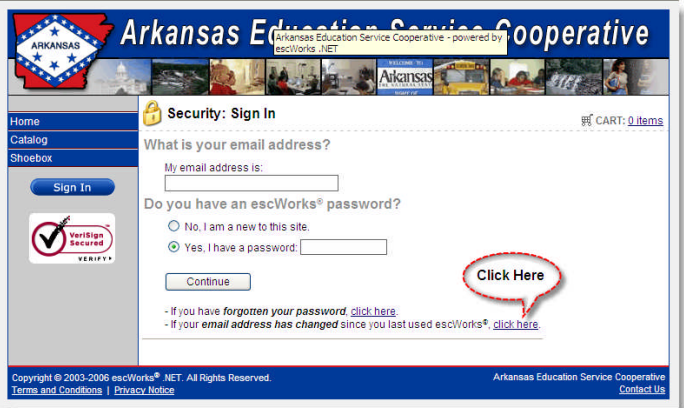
ARKANSAS

Arkansas Education Service Cooperative

Arkansas Education Service Cooperative - powered by escWorks .NET

WELCOME TO Arkansas THE NATURAL STATE

Home
Catalog
Shoebox

Sign In

VeriSign Secured VERIFY

Security: Sign In

CART: 0 items

What is your email address?

My email address is:

Do you have an escWorks® password?

No, I am a new to this site.

Yes, I have a password:

Continue

Click Here

- If you have *forgotten your password*, click here.
- If your *email address has changed* since you last used escWorks®, click here.

Copyright © 2003-2006 escWorks® .NET. All Rights Reserved.
Terms and Conditions | Privacy Notice

Arkansas Education Service Cooperative
Contact Us